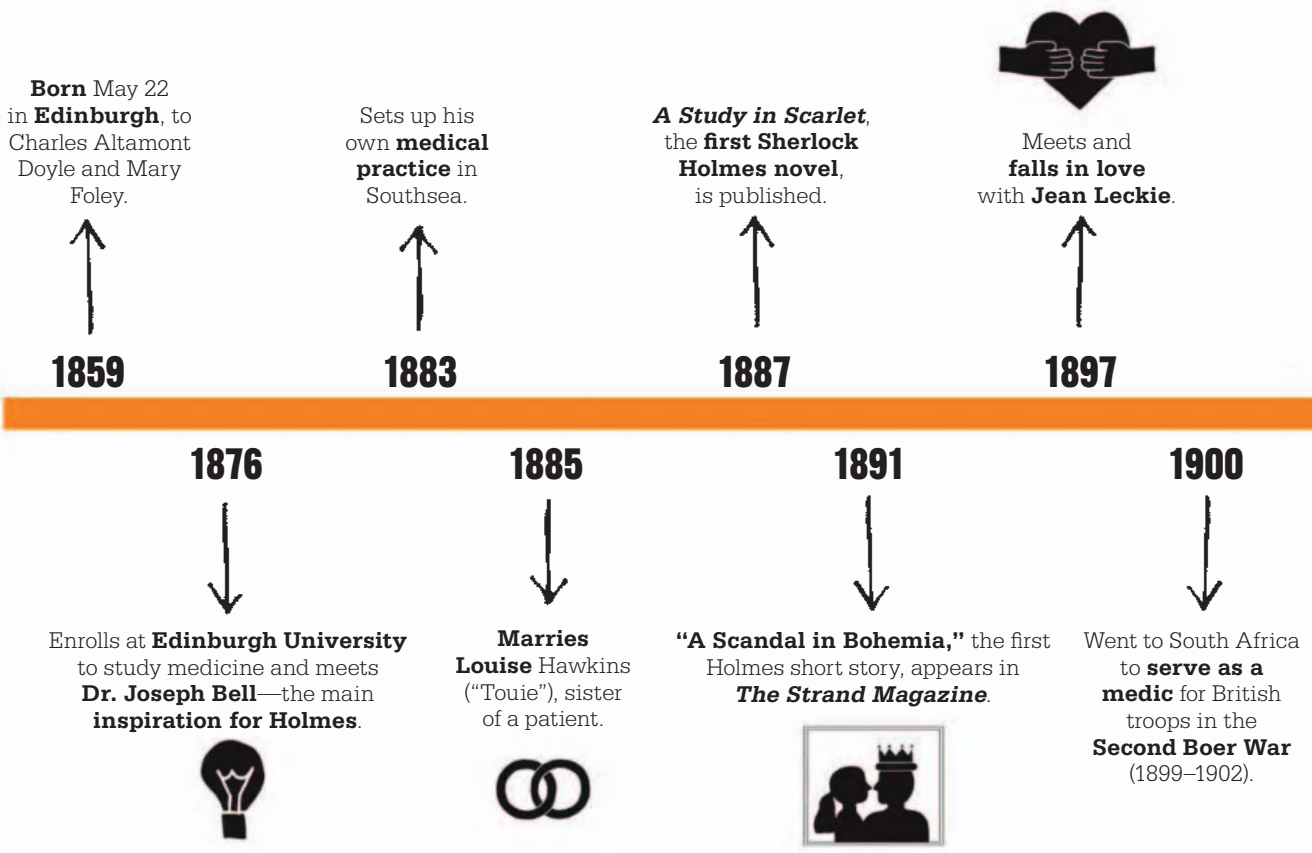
Born May 22 in Edinburgh, to Charles Altamont Doyle and Mary Foley.

1859

Sets up his own medical practice in Southsea.

1883

A Study in Scarlet, the first Sherlock Holmes novel, is published.

1887

Meets and falls in love with Jean Leckie.

1897

1876

Enrolls at Edinburgh University to study medicine and meets Dr. Joseph Bell—the main inspiration for Holmes.

1885

Marries Louise Hawkins ("Touie"), sister of a patient.

1891

"A Scandal in Bohemia," the first Holmes short story, appears in The Strand Magazine.

1900

Went to South Africa to serve as a medic for British troops in the Second Boer War (1899–1902).